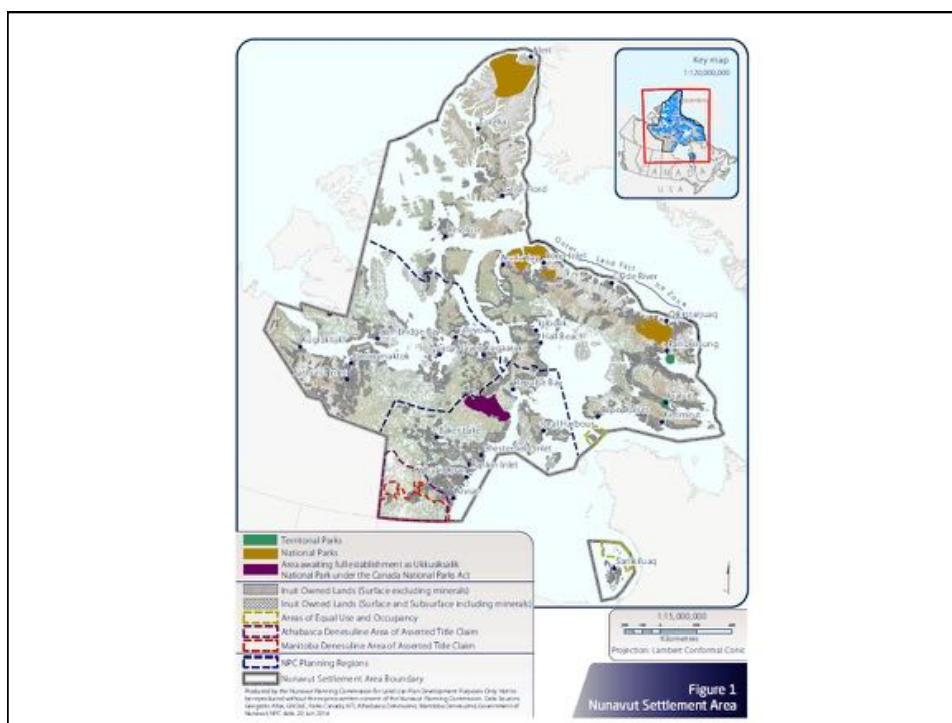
Key map
1:120,000,000

Alert
Grise Fiord
Resolute
Arctic Bay
Pond Inlet
Clyde River
Qikiqtarjuaq
Pangnirtung
Iqaluit
Kimmirut
Cape Dorset
Igloolik
Hall Beach
Repulse Bay
Kugluktuk
Cambridge Bay
Gjoa Haven
Taloyoak
Kugaaruk
Baker Lake
Chesterfield Inlet
Rankin Inlet
Whale Cove
Arviat
Coral Harbour
Sanikiluaq

Territorial Parks
National Parks
Area awaiting full establishment as Ukkusiksalik National Park under the Canada National Parks Act
Inuit Owned Lands (Surface excluding minerals)
Inuit Owned Lands (Surface and Subsurface including minerals)
Areas of Equal Use and Occupancy
Athabasca Denesuline Area of Asserted Title Claim
Manitoba Denesuline Area of Asserted Title Claim
NPC Planning Regions
Nunavut Settlement Area Boundary

Produced by the Nunavut Planning Commission for Land Use Plan Development Purposes Only. Not to be reproduced without the express written consent of the Nunavut Planning Commission. Data Sources: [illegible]

1:15,000,000
Kilometres
Projection: Lambert Conformal Conic

Figure 1
Nunavut Settlement Area